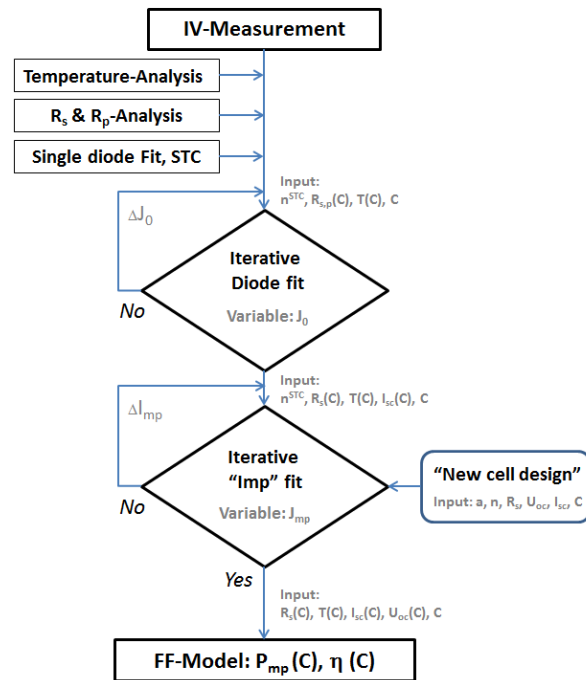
IV-Measurement

Temperature-Analysis

$R_s$ & $R_p$-Analysis

Single diode Fit, STC

Input:
$n^{STC}$, $R_{s,p}(C)$, $T(C)$, C

$\Delta J_0$

Iterative
Diode fit

Variable: $J_0$

No

Input:
$n^{STC}$, $R_s(C)$, $T(C)$, $I_{sc}(C)$, C

$\Delta I_{mp}$

Iterative
"Imp" fit

Variable: $J_{mp}$

No

"New cell design"

Input: a, n, $R_s$, $U_{oc}$, $I_{sc}$, C

Yes

Input:
$R_s(C)$, $T(C)$, $I_{sc}(C)$, $U_{oc}(C)$, C

FF-Model: $P_{mp}$ (C), $\eta$ (C)